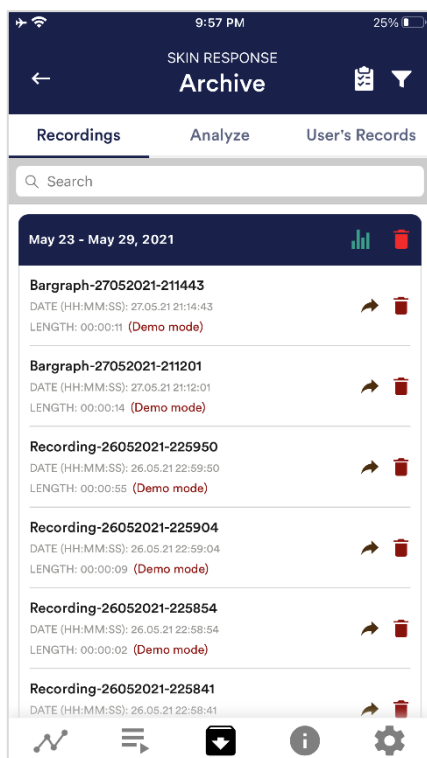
9:57 PM
25%

SKIN RESPONSE
Archive

Recordings
Analyze
User's Records

Search

May 23 - May 29, 2021

Bargraph-27052021-211443
DATE (HH:MM:SS): 27.05.21 21:14:43
LENGTH: 00:00:11 (Demo mode)

Bargraph-27052021-211201
DATE (HH:MM:SS): 27.05.21 21:12:01
LENGTH: 00:00:14 (Demo mode)

Recording-26052021-225950
DATE (HH:MM:SS): 26.05.21 22:59:50
LENGTH: 00:00:55 (Demo mode)

Recording-26052021-225904
DATE (HH:MM:SS): 26.05.21 22:59:04
LENGTH: 00:00:09 (Demo mode)

Recording-26052021-225854
DATE (HH:MM:SS): 26.05.21 22:58:54
LENGTH: 00:00:02 (Demo mode)

Recording-26052021-225841
DATE (HH:MM:SS): 26.05.21 22:58:41